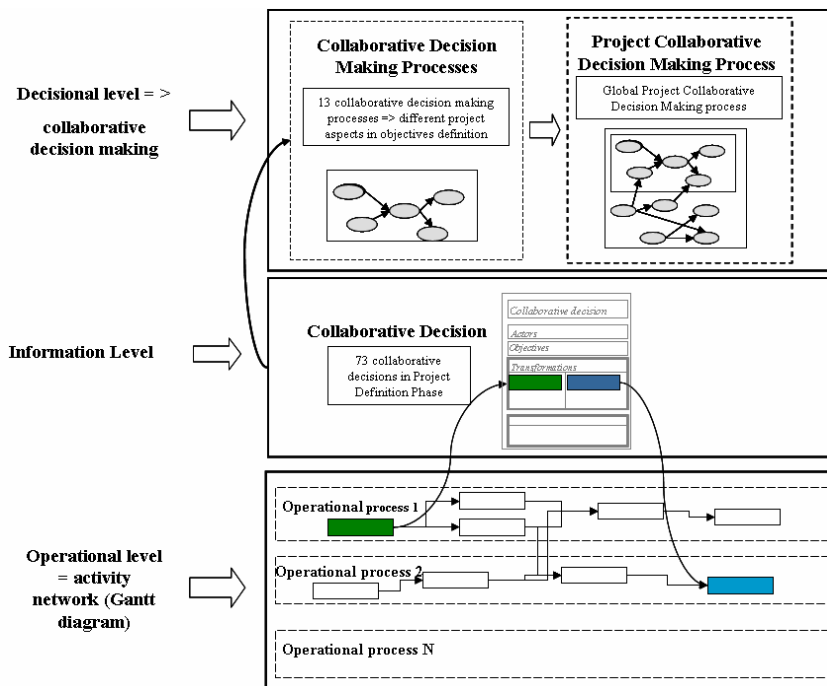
Decisional level = >

collaborative decision making

Collaborative Decision Making Processes

13 collaborative decision making processes => different project aspects in objectives definition

Project Collaborative Decision Making Process

Global Project Collaborative Decision Making process

Information Level

Collaborative Decision

73 collaborative decisions in Project Definition Phase

Collaborative decision

Actors

Objectives

Transformations

Operational level = activity network (Gantt diagram)

Operational process 1

Operational process 2

Operational process N